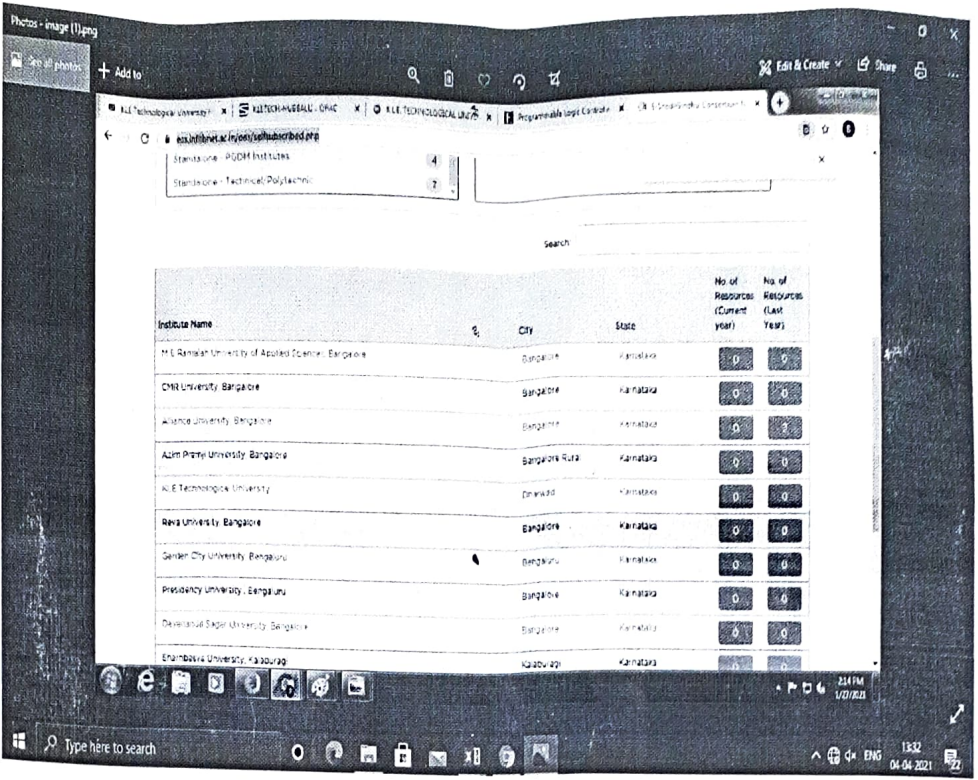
Photos - image (1).png

See all photos + Add to

Edit & Create Share

KLE Technological University | KLETECH-HUBBALLI - OPAC | K.L.E. TECHNOLOGICAL UNIVE | Programmable Logic Controlle | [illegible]

ess.inflibnet.ac.in/ess/selfsubscribed.php

Standalone - PGDM Institutes 4

Standalone - Technical/Polytechnic 7

Search

| Institute Name | City | State | No. of Resources (Current year) | No. of Resources (Last Year) |
|---|---|---|---|---|
| M S Ramaiah University of Applied Sciences, Bangalore | Bangalore | Karnataka | 0 | 5 |
| CMR University, Bangalore | Bangalore | Karnataka | 0 | 0 |
| Alliance University, Bangalore | Bangalore | Karnataka | 0 | 3 |
| Azim Premji University, Bangalore | Bangalore Rural | Karnataka | 0 | 0 |
| K L E Technological University | Dharwad | Karnataka | 0 | 0 |
| Reva University, Bangalore | Bangalore | Karnataka | 0 | 0 |
| Garden City University, Bengaluru | Bengaluru | Karnataka | 0 | 0 |
| Presidency University, Bengaluru | Bangalore | Karnataka | 0 | 0 |
| Davanagere Sagar University, Bangalore | Bangalore | Karnataka | 0 | 0 |
| Sharnbasva University, Kalaburagi | Kalaburagi | Karnataka | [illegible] | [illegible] |

2:14 PM 1/27/2021

Type here to search

ENG 13:32 04-04-2021